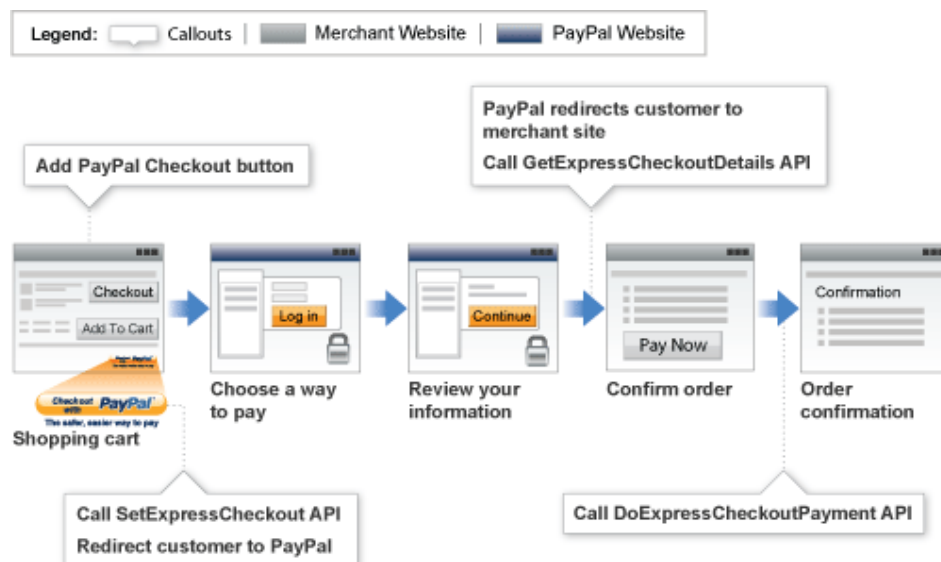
Legend: Callouts | Merchant Website | PayPal Website

PayPal redirects customer to merchant site

Call GetExpressCheckoutDetails API

Add PayPal Checkout button

Checkout

Add To Cart

Checkout with PayPal

The safer, easier way to pay

Shopping cart

Log in

Choose a way to pay

Continue

Review your information

Pay Now

Confirm order

Confirmation

Order confirmation

Call SetExpressCheckout API

Redirect customer to PayPal

Call DoExpressCheckoutPayment API